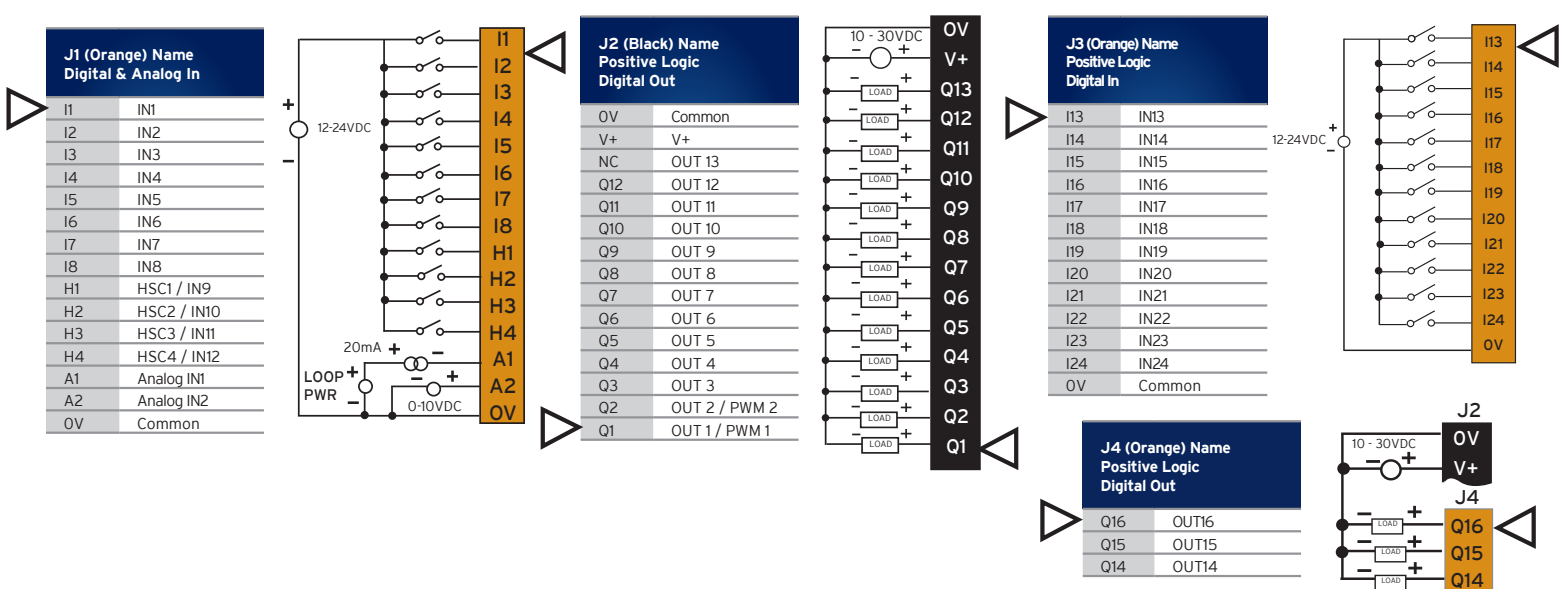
J1 (Orange) Name
Digital & Analog In

| | |
|---|---|
| I1 | IN1 |
| I2 | IN2 |
| I3 | IN3 |
| I4 | IN4 |
| I5 | IN5 |
| I6 | IN6 |
| I7 | IN7 |
| I8 | IN8 |
| H1 | HSC1 / IN9 |
| H2 | HSC2 / IN10 |
| H3 | HSC3 / IN11 |
| H4 | HSC4 / IN12 |
| A1 | Analog IN1 |
| A2 | Analog IN2 |
| 0V | Common |

+ 12-24VDC −

I1 I2 I3 I4 I5 I6 I7 I8 H1 H2 H3 H4 A1 A2 0V

20mA + −
LOOP PWR + −
− + 0-10VDC

J2 (Black) Name
Positive Logic
Digital Out

| | |
|---|---|
| 0V | Common |
| V+ | V+ |
| NC | OUT 13 |
| Q12 | OUT 12 |
| Q11 | OUT 11 |
| Q10 | OUT 10 |
| Q9 | OUT 9 |
| Q8 | OUT 8 |
| Q7 | OUT 7 |
| Q6 | OUT 6 |
| Q5 | OUT 5 |
| Q4 | OUT 4 |
| Q3 | OUT 3 |
| Q2 | OUT 2 / PWM 2 |
| Q1 | OUT 1 / PWM 1 |

10 - 30VDC − +
0V V+ Q13 Q12 Q11 Q10 Q9 Q8 Q7 Q6 Q5 Q4 Q3 Q2 Q1
− LOAD + (×13)

J3 (Orange) Name
Positive Logic
Digital In

| | |
|---|---|
| I13 | IN13 |
| I14 | IN14 |
| I15 | IN15 |
| I16 | IN16 |
| I17 | IN17 |
| I18 | IN18 |
| I19 | IN19 |
| I20 | IN20 |
| I21 | IN21 |
| I22 | IN22 |
| I23 | IN23 |
| I24 | IN24 |
| 0V | Common |

12-24VDC + −
I13 I14 I15 I16 I17 I18 I19 I20 I21 I22 I23 I24 0V

J4 (Orange) Name
Positive Logic
Digital Out

| | |
|---|---|
| Q16 | OUT16 |
| Q15 | OUT15 |
| Q14 | OUT14 |

J2
10 - 30VDC − +
0V V+
J4
− LOAD + Q16
− LOAD + Q15
− LOAD + Q14